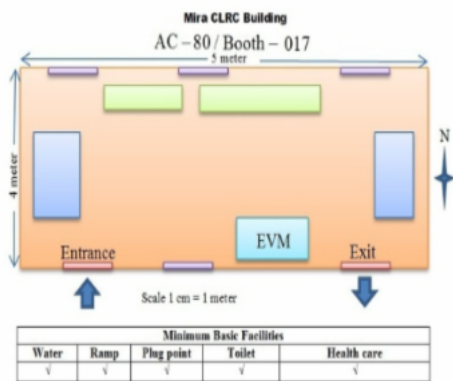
Mira CLRC Building

AC – 80 / Booth – 017

5 meter

4 meter

N

EVM

Entrance

Exit

Scale 1 cm = 1 meter

| Minimum Basic Facilities | | | | |
|---|---|---|---|---|
| Water | Ramp | Plug point | Toilet | Health care |
| √ | √ | √ | √ | √ |